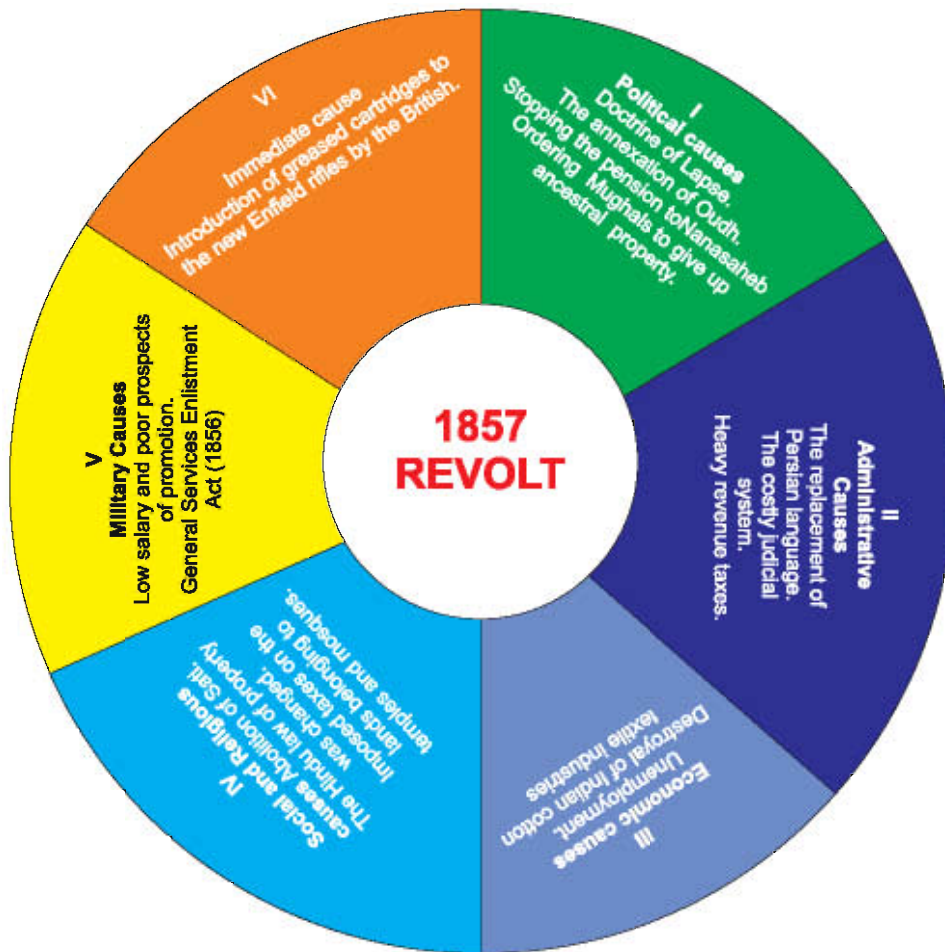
1857
REVOLT

I
Political causes
Doctrine of Lapse.
The annexation of Oudh.
Stopping the pension toNanasaheb
Ordering Mughals to give up ancestral property.

II
Administrative Causes
The replacement of Persian language.
The costly judicial system.
Heavy revenue taxes.

III
Economic causes
Unemployment.
Destroyal of Indian cotton textile industries

IV
Social and Religious causes
Abolition of Sati.
The Hindu law of property was changed.
Imposed taxes on the lands belonging to temples and mosques.

V
Military Causes
Low salary and poor prospects of promotion.
General Services Enlistment Act (1856)

VI
Immediate cause
Introduction of greased cartridges to the new Enfield rifles by the British.